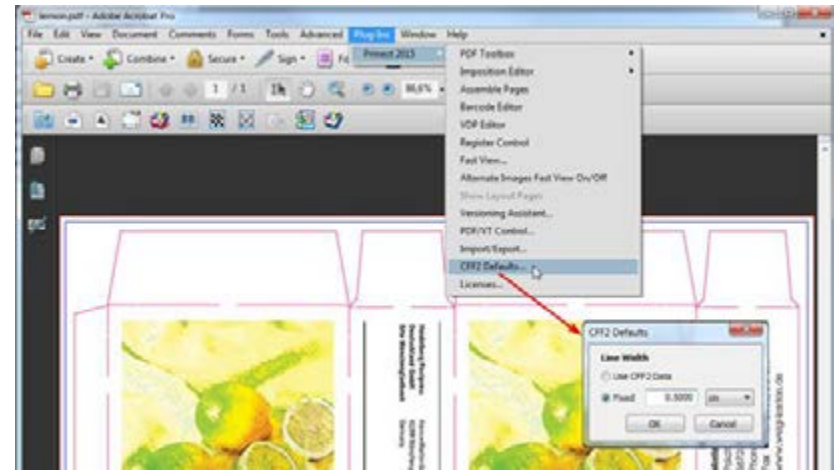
lemon.pdf - Adobe Acrobat Pro

File Edit View Document Comments Forms Tools Advanced Plug-Ins Window Help

Create Combine Secure Sign Fo

Prinect 2013

1 / 1 86,6%

PDF Toolbox
Imposition Editor
Assemble Pages
Barcode Editor
VDP Editor
Register Control
Fast View...
Alternate Images Fast View On/Off
Show Layout Pages
Versioning Assistant...
PDF/VT Control...
Import/Export...
CFF2 Defaults...
Licenses...

CFF2 Defaults
Line Width
Use CFF2 Data
Fixed 0.5000 pt
OK Cancel

Heidelberg Prinergy
Deutschland GmbH
Kurfürsten-Anlage
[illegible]
Germany